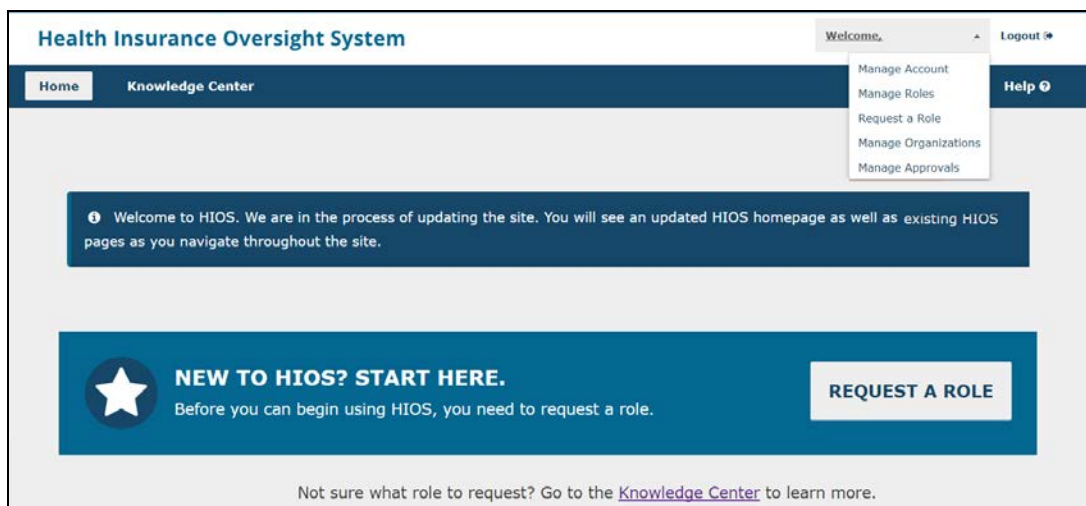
Health Insurance Oversight System

Welcome,

Logout

Home

Knowledge Center

Manage Account

Manage Roles

Request a Role

Manage Organizations

Manage Approvals

Help

Welcome to HIOS. We are in the process of updating the site. You will see an updated HIOS homepage as well as existing HIOS pages as you navigate throughout the site.

NEW TO HIOS? START HERE.

Before you can begin using HIOS, you need to request a role.

REQUEST A ROLE

Not sure what role to request? Go to the Knowledge Center to learn more.